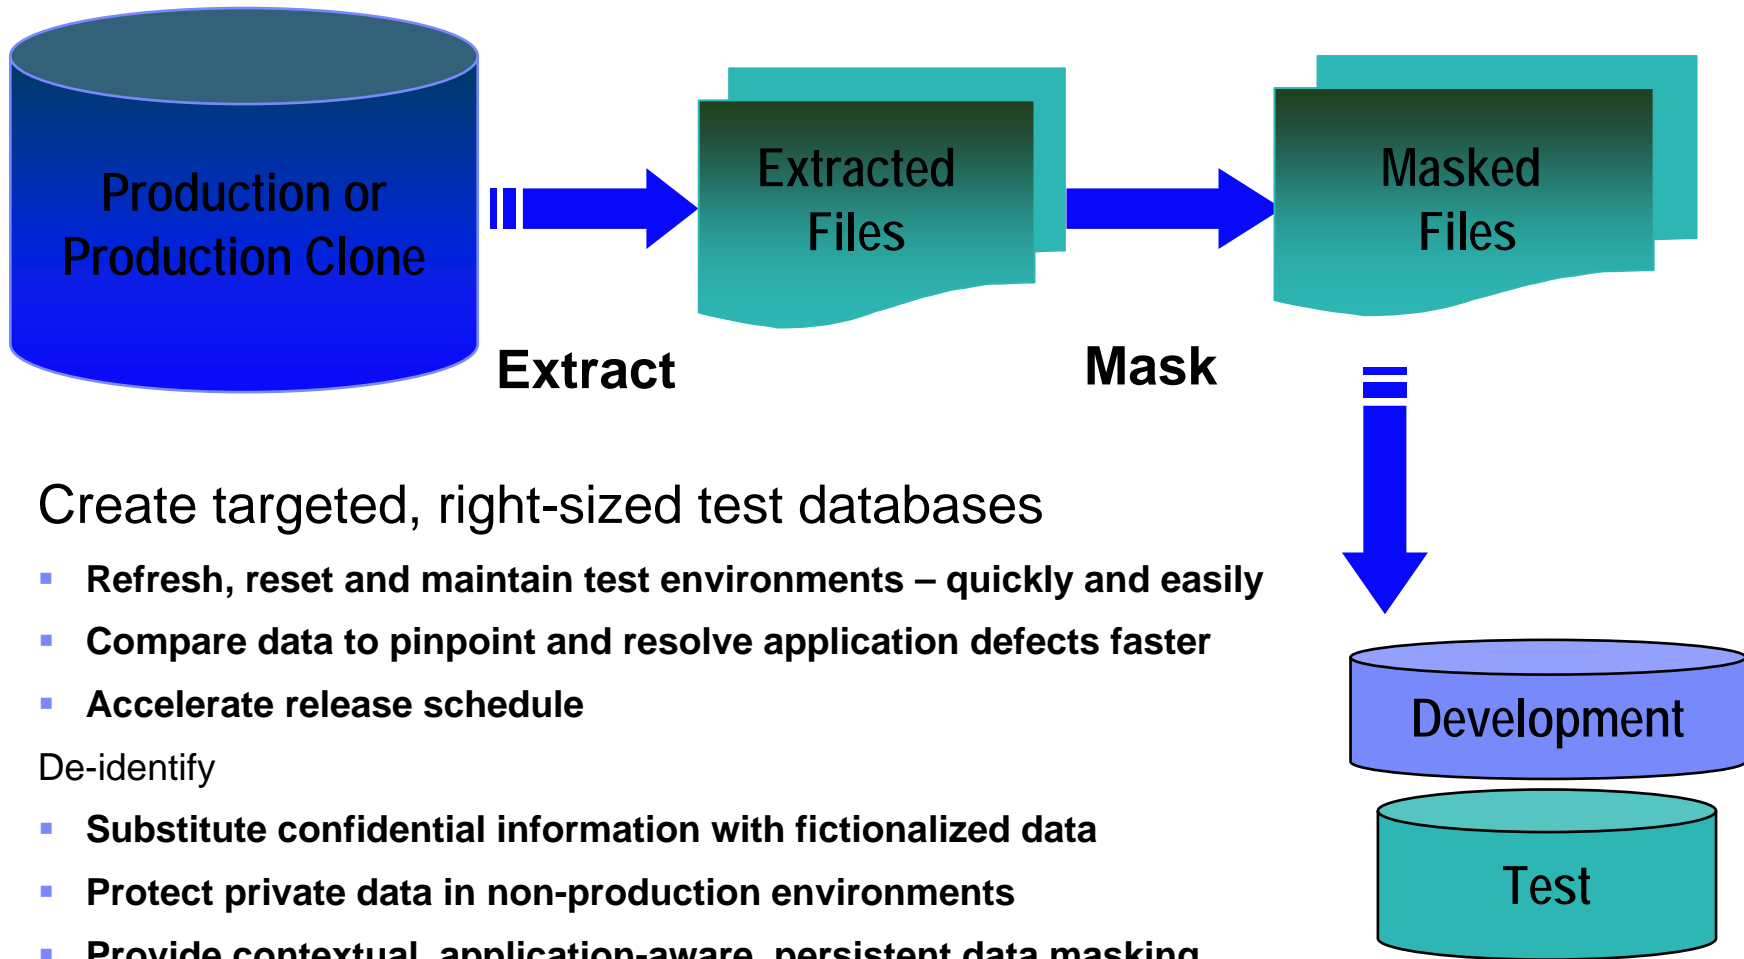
Production or Production Clone

Extracted Files

Masked Files

Extract

Mask

Create targeted, right-sized test databases

▪ Refresh, reset and maintain test environments – quickly and easily

▪ Compare data to pinpoint and resolve application defects faster

▪ Accelerate release schedule

De-identify

▪ Substitute confidential information with fictionalized data

▪ Protect private data in non-production environments

▪ Provide contextual, application-aware, persistent data masking

Development

Test